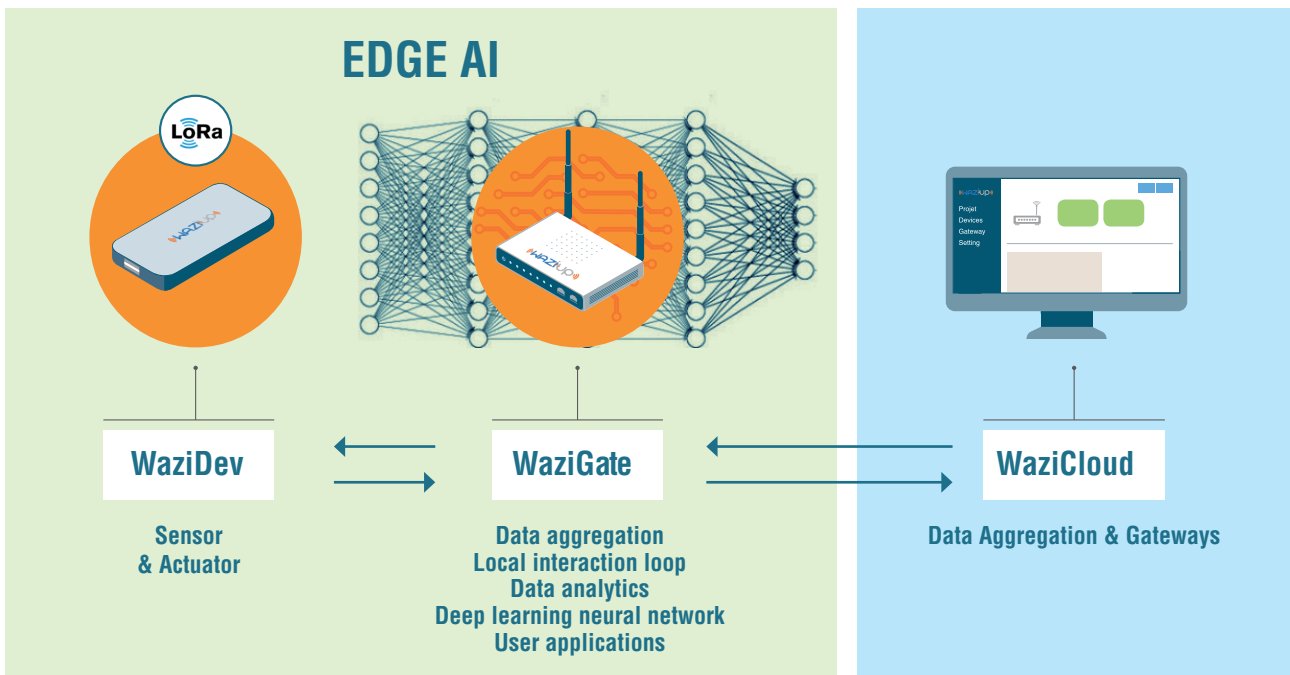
EDGE AI

LoRa

WAZIUP

WAZIUP

WAZIUP
Projet
Devices
Gateway
Setting

WaziDev

WaziGate

WaziCloud

Sensor
& Actuator

Data aggregation
Local interaction loop
Data analytics
Deep learning neural network
User applications

Data Aggregation & Gateways